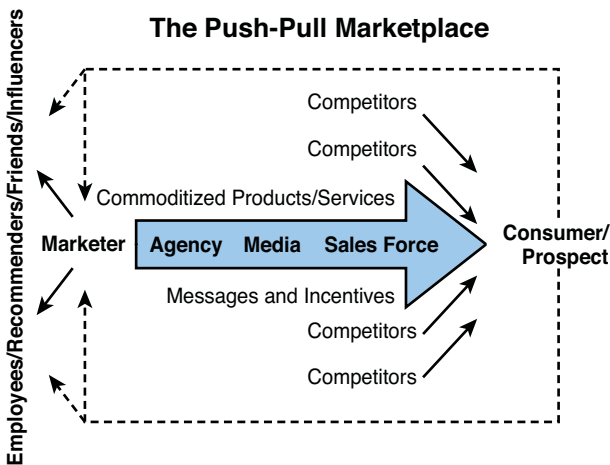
The Push-Pull Marketplace

Employees/Recommenders/Friends/Influencers

Competitors

Competitors

Commoditized Products/Services

Marketer

Agency Media Sales Force

Consumer/ Prospect

Messages and Incentives

Competitors

Competitors